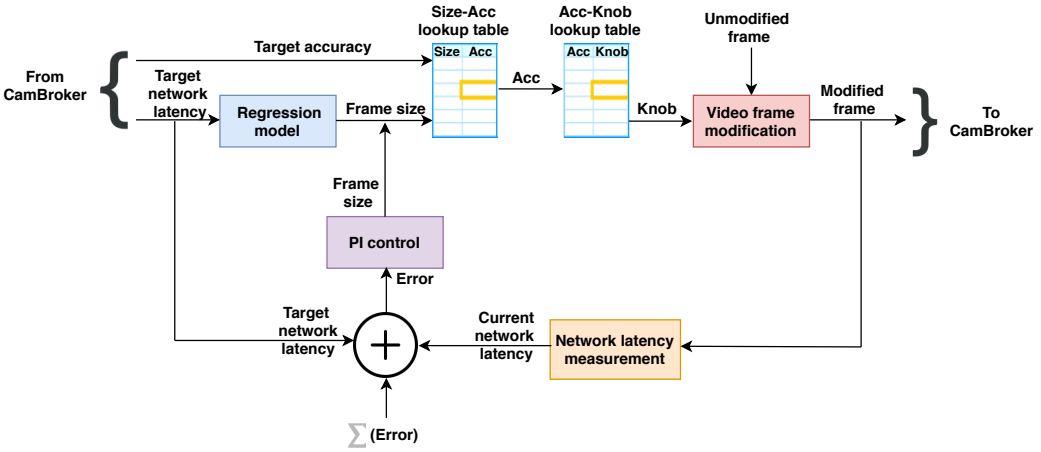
From CamBroker

Target accuracy

Target network latency

Regression model

Frame size

Size-Acc lookup table

| Size | Acc |
|---|---|

Acc

Acc-Knob lookup table

| Acc | Knob |
|---|---|

Knob

Unmodified frame

Video frame modification

Modified frame

To CamBroker

Frame size

PI control

Error

Target network latency

Current network latency

Network latency measurement

$\sum$ (Error)